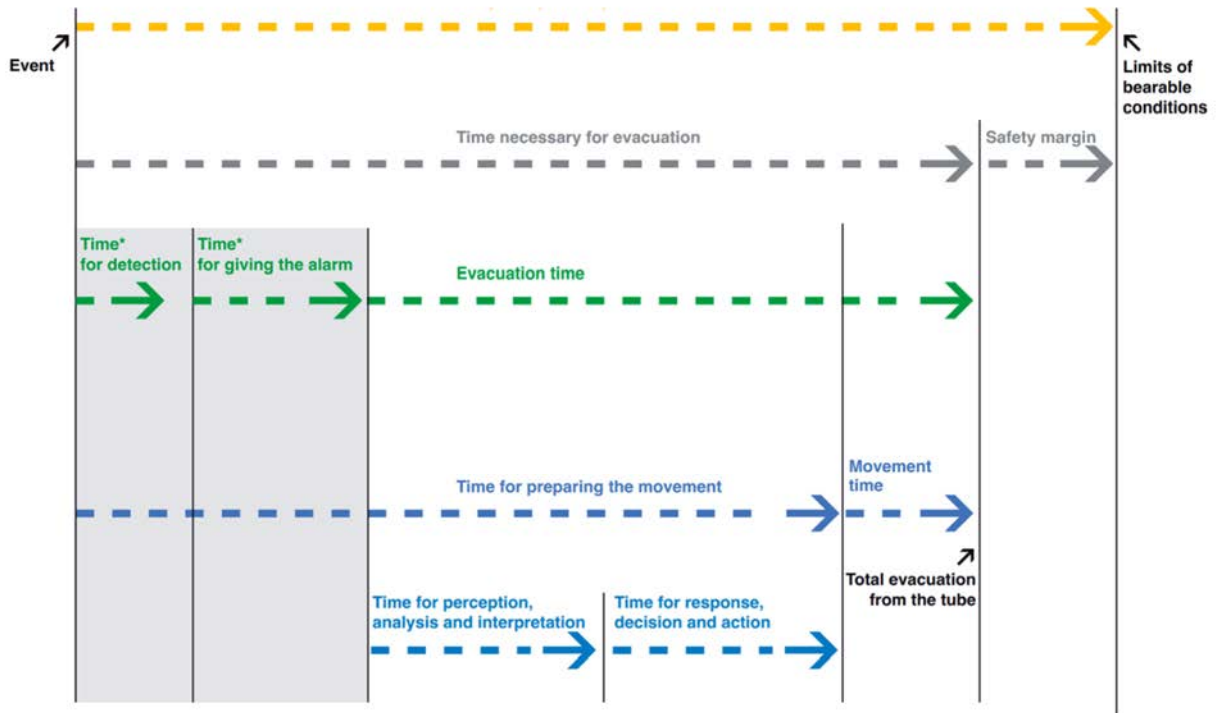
Event

Limits of bearable conditions

Time necessary for evacuation

Safety margin

Time* for detection

Time* for giving the alarm

Evacuation time

Time for preparing the movement

Movement time

Total evacuation from the tube

Time for perception, analysis and interpretation

Time for response, decision and action